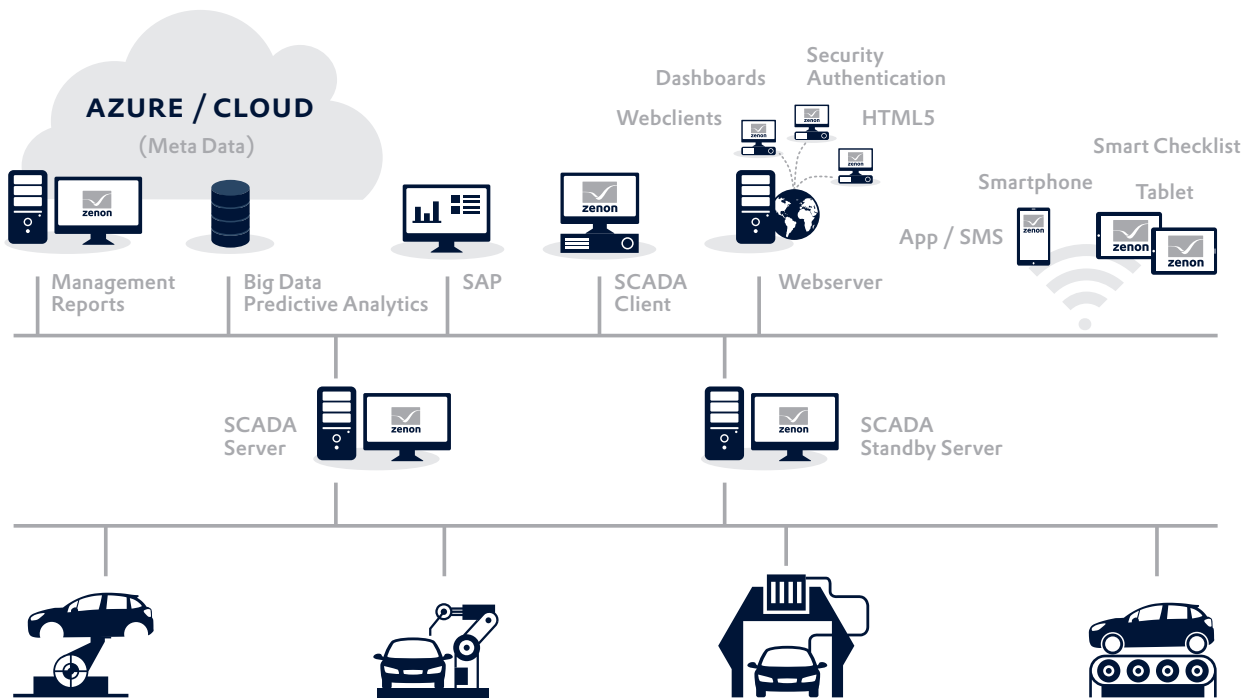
AZURE / CLOUD
(Meta Data)

zenon

Management Reports

Big Data Predictive Analytics

SAP

zenon

SCADA Client

Dashboards

Security Authentication

Webclients

HTML5

Webserver

Smart Checklist

Smartphone

Tablet

App / SMS

zenon

zenon

zenon

zenon

SCADA Server

zenon

SCADA Standby Server